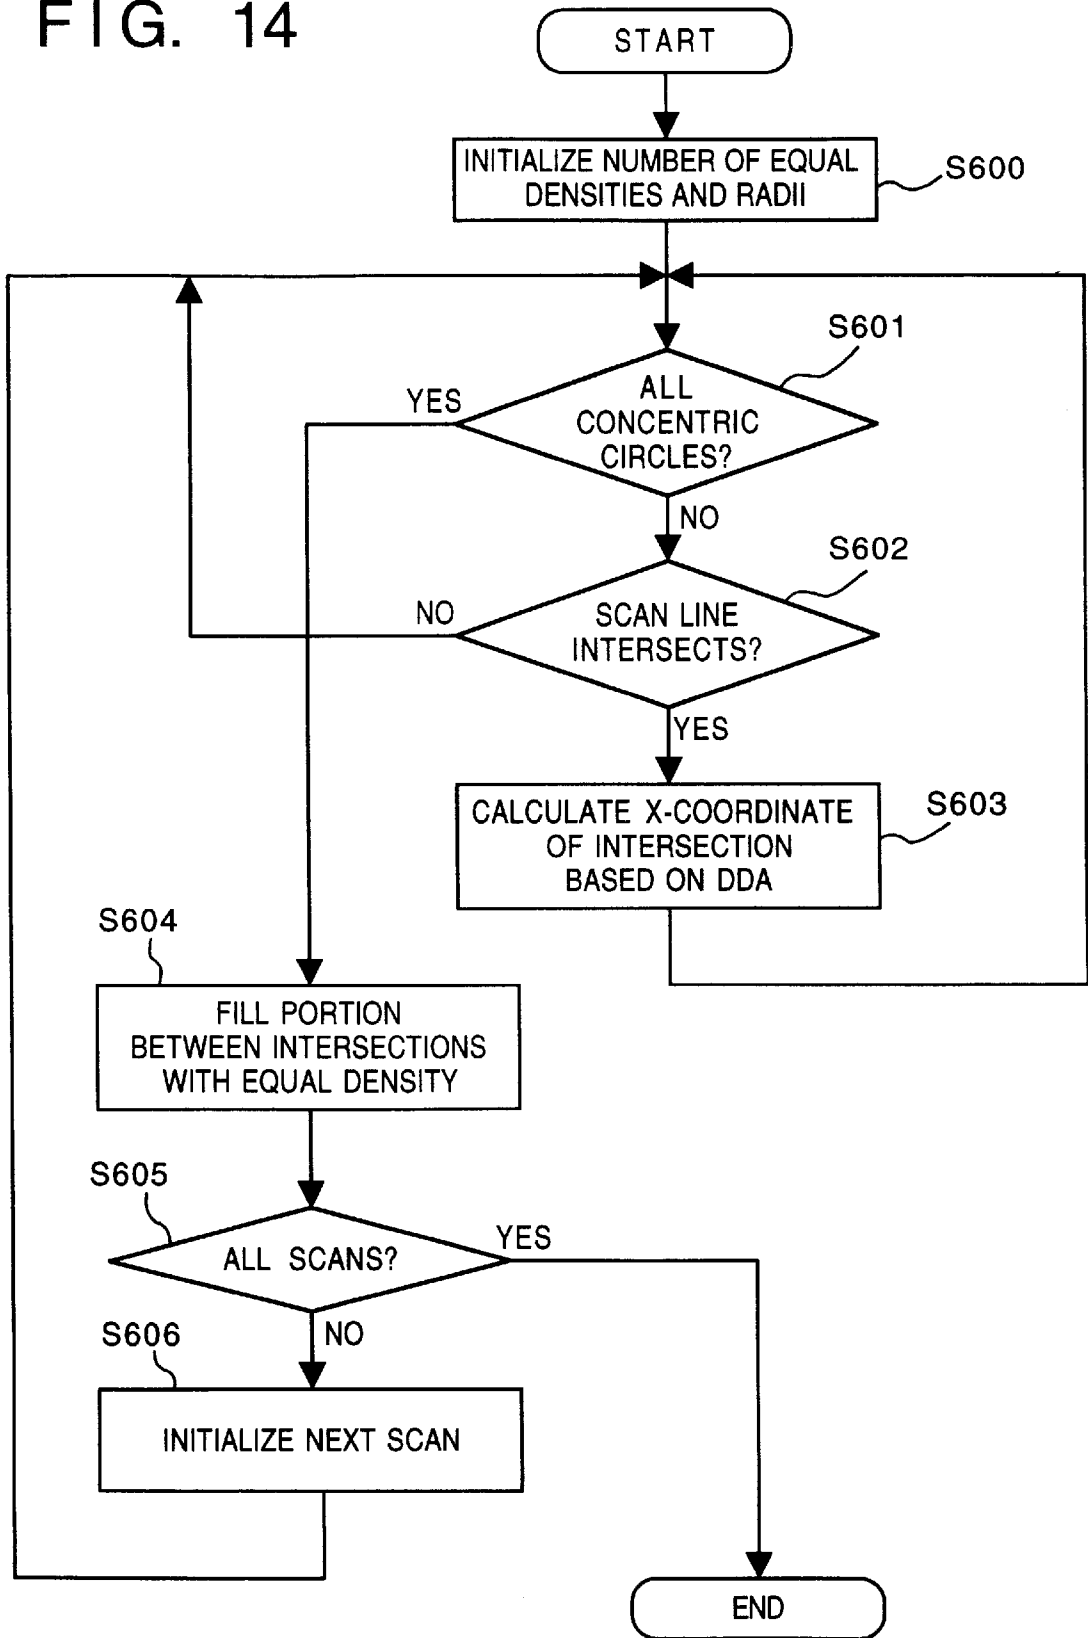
FIG. 14

START

INITIALIZE NUMBER OF EQUAL DENSITIES AND RADII

S600

S601

ALL CONCENTRIC CIRCLES?

YES

NO

S602

SCAN LINE INTERSECTS?

NO

YES

CALCULATE X-COORDINATE OF INTERSECTION BASED ON DDA

S603

S604

FILL PORTION BETWEEN INTERSECTIONS WITH EQUAL DENSITY

S605

ALL SCANS?

YES

NO

S606

INITIALIZE NEXT SCAN

END